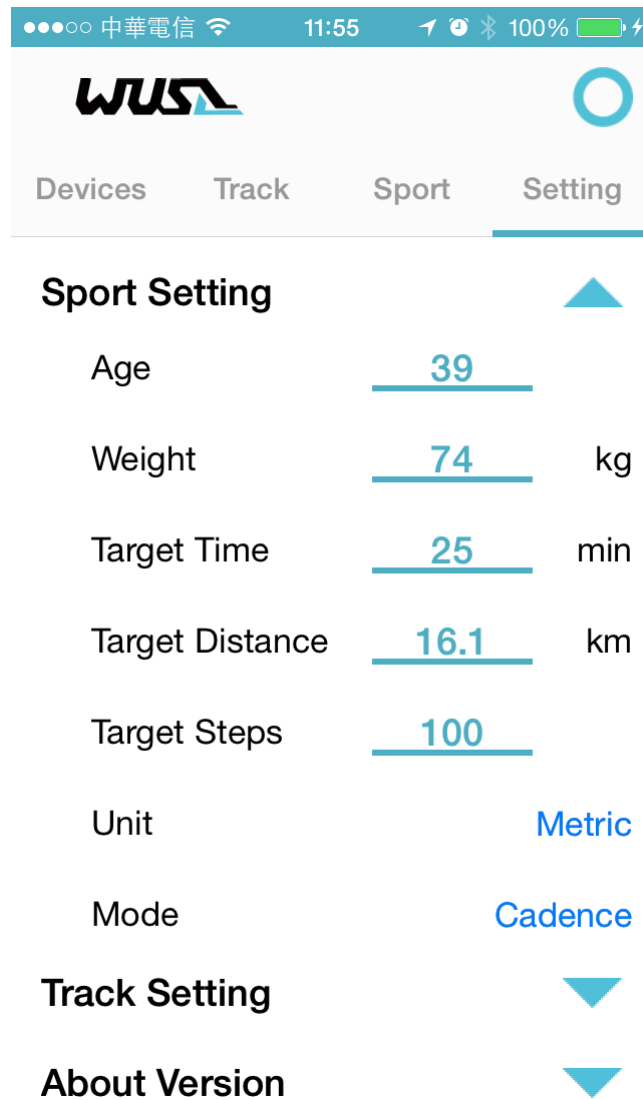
●●●○○ 中華電信 11:55 100%

WUS

Devices Track Sport Setting

Sport Setting

Age 39

Weight 74 kg

Target Time 25 min

Target Distance 16.1 km

Target Steps 100

Unit Metric

Mode Cadence

Track Setting

About Version